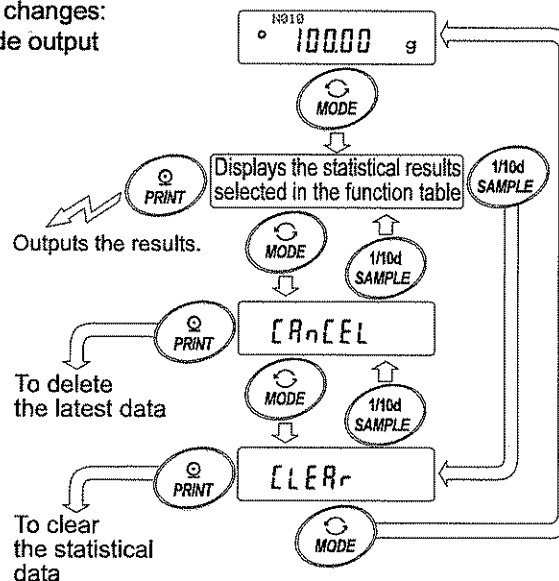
changes:
de output

N010
100.00 g

MODE

Displays the statistical results selected in the function table

PRINT

1/10d SAMPLE

Outputs the results.

MODE

1/10d SAMPLE

PRINT

CAnCEL

To delete the latest data

MODE

1/10d SAMPLE

PRINT

CLEAr

To clear the statistical data

MODE